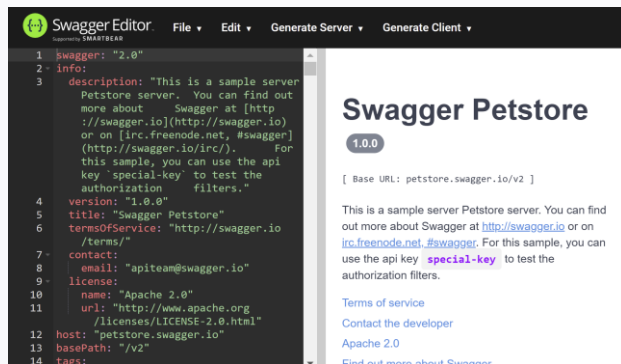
Swagger Editor
Supported by SMARTBEAR
File ▾ Edit ▾ Generate Server ▾ Generate Client ▾

1 swagger: "2.0"
2 info:
3 description: "This is a sample server Petstore server. You can find out more about Swagger at [http://swagger.io](http://swagger.io) or on [irc.freenode.net, #swagger](http://swagger.io/irc/). For this sample, you can use the api key `special-key` to test the authorization filters."
4 version: "1.0.0"
5 title: "Swagger Petstore"
6 termsOfService: "http://swagger.io/terms/"
7 contact:
8 email: "apiteam@swagger.io"
9 license:
10 name: "Apache 2.0"
11 url: "http://www.apache.org/licenses/LICENSE-2.0.html"
12 host: "petstore.swagger.io"
13 basePath: "/v2"
14 tags:

Swagger Petstore
1.0.0
[ Base URL: petstore.swagger.io/v2 ]

This is a sample server Petstore server. You can find out more about Swagger at http://swagger.io or on irc.freenode.net, #swagger. For this sample, you can use the api key special-key to test the authorization filters.

Terms of service
Contact the developer
Apache 2.0
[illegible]